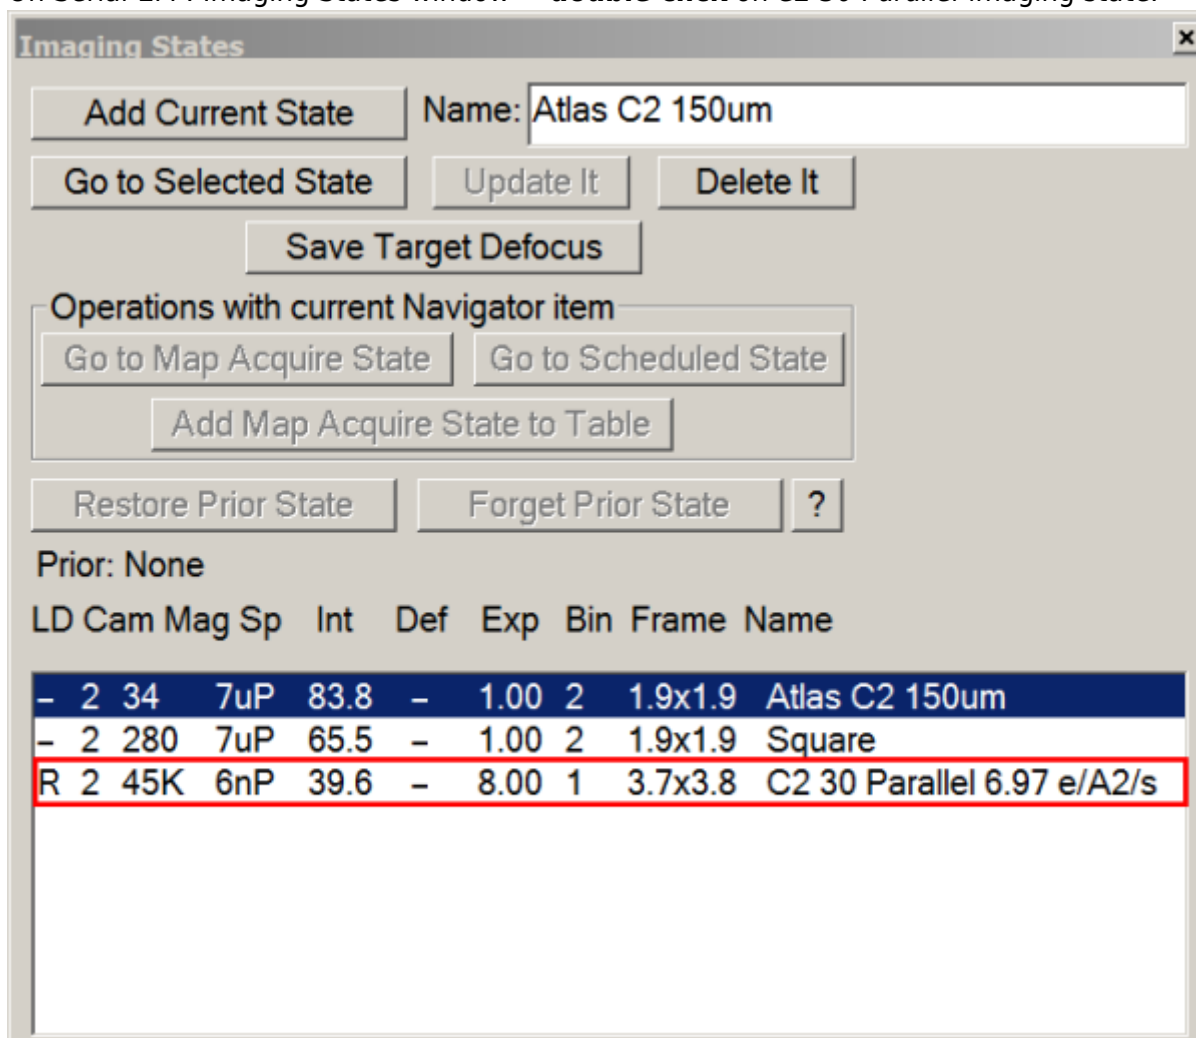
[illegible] Imaging States window – double click on C2 30 Parallel imaging state.

Imaging States

Add Current State
Name: Atlas C2 150um
Go to Selected State
Update It
Delete It
Save Target Defocus
Operations with current Navigator item
Go to Map Acquire State
Go to Scheduled State
Add Map Acquire State to Table
Restore Prior State
Forget Prior State
?
Prior: None

| LD | Cam | Mag | Sp | Int | Def | Exp | Bin | Frame | Name |
|---|---|---|---|---|---|---|---|---|---|
| – | 2 | 34 | 7uP | 83.8 | – | 1.00 | 2 | 1.9x1.9 | Atlas C2 150um |
| – | 2 | 280 | 7uP | 65.5 | – | 1.00 | 2 | 1.9x1.9 | Square |
| R | 2 | 45K | 6nP | 39.6 | – | 8.00 | 1 | 3.7x3.8 | C2 30 Parallel 6.97 e/A2/s |